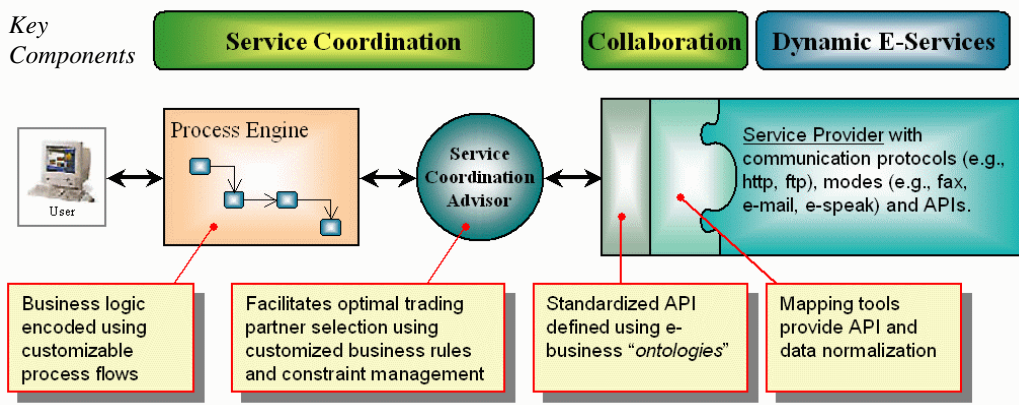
Key Components

Service Coordination

Collaboration

Dynamic E-Services

User

Process Engine

Service Coordination Advisor

Service Provider with communication protocols (e.g., http, ftp), modes (e.g., fax, e-mail, e-speak) and APIs.

Business logic encoded using customizable process flows

Facilitates optimal trading partner selection using customized business rules and constraint management

Standardized API defined using e-business "ontologies"

Mapping tools provide API and data normalization